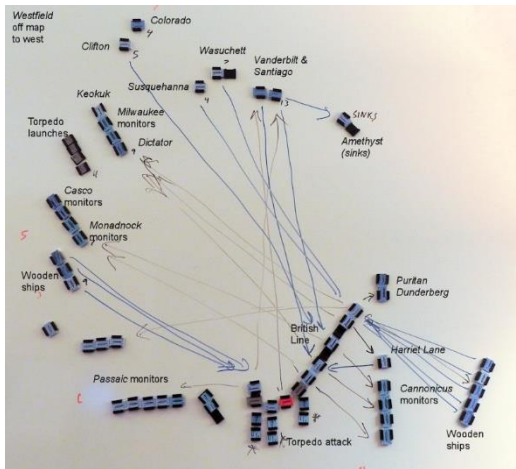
Westfield off map to west

Colorado

Clifton

Wasuchett

Susquehanna

Vanderbilt & Santiago

SINKS

Amethyst (sinks)

Keokuk

Milwaukee monitors

Dictator

Torpedo launches

Casco monitors

Monadnock monitors

Wooden ships

Puritan Dunderberg

British Line

Harriet Lane

Cannonicus monitors

Passaic monitors

Torpedo attack

Wooden ships